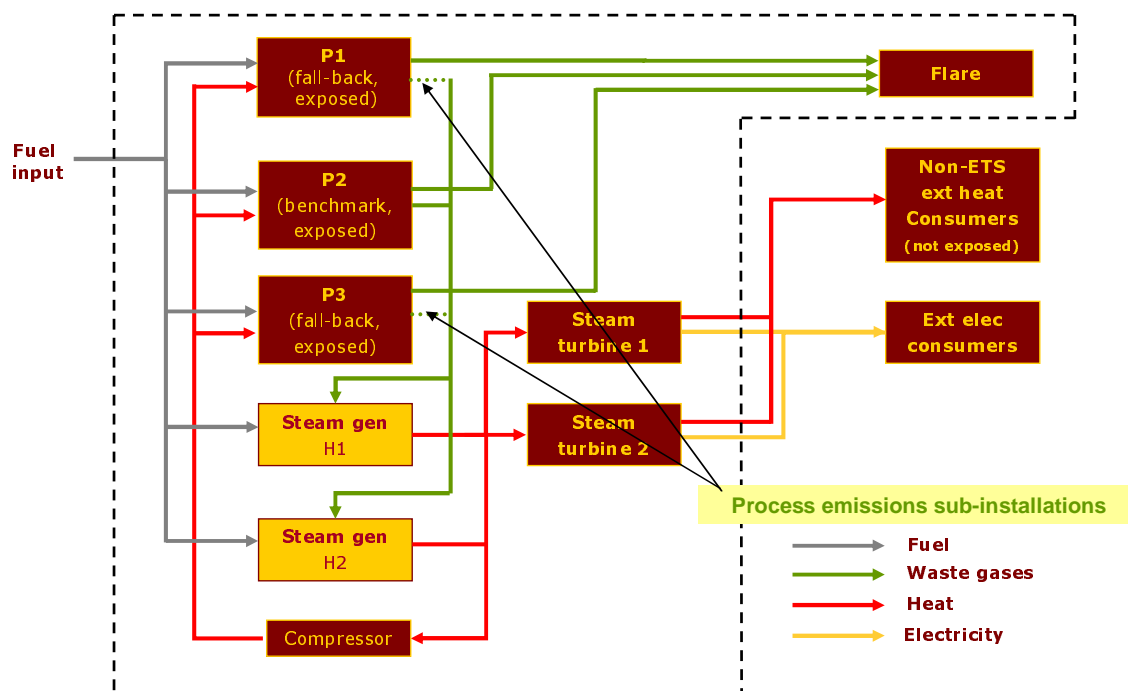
Fuel input

P1 (fall-back, exposed)

P2 (benchmark, exposed)

P3 (fall-back, exposed)

Steam gen H1

Steam gen H2

Compressor

Steam turbine 1

Steam turbine 2

Flare

Non-ETS ext heat Consumers (not exposed)

Ext elec consumers

Process emissions sub-installations

Fuel

Waste gases

Heat

Electricity